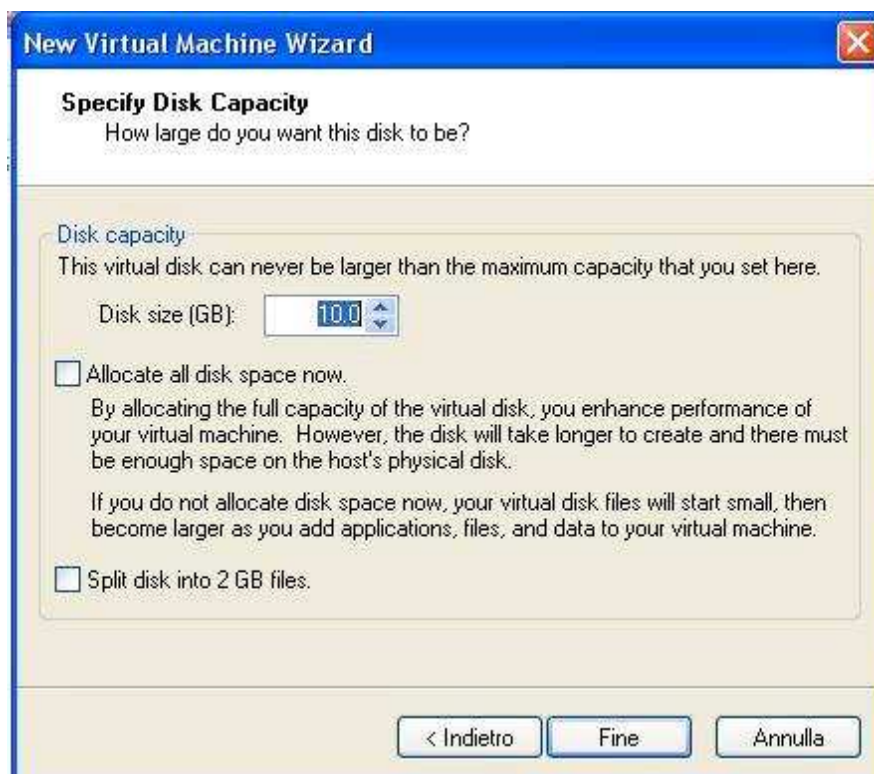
New Virtual Machine Wizard

Specify Disk Capacity
How large do you want this disk to be?

Disk capacity
This virtual disk can never be larger than the maximum capacity that you set here.

Disk size (GB): 10.0

Allocate all disk space now.

By allocating the full capacity of the virtual disk, you enhance performance of your virtual machine. However, the disk will take longer to create and there must be enough space on the host's physical disk.

If you do not allocate disk space now, your virtual disk files will start small, then become larger as you add applications, files, and data to your virtual machine.

Split disk into 2 GB files.

< Indietro
Fine
Annulla